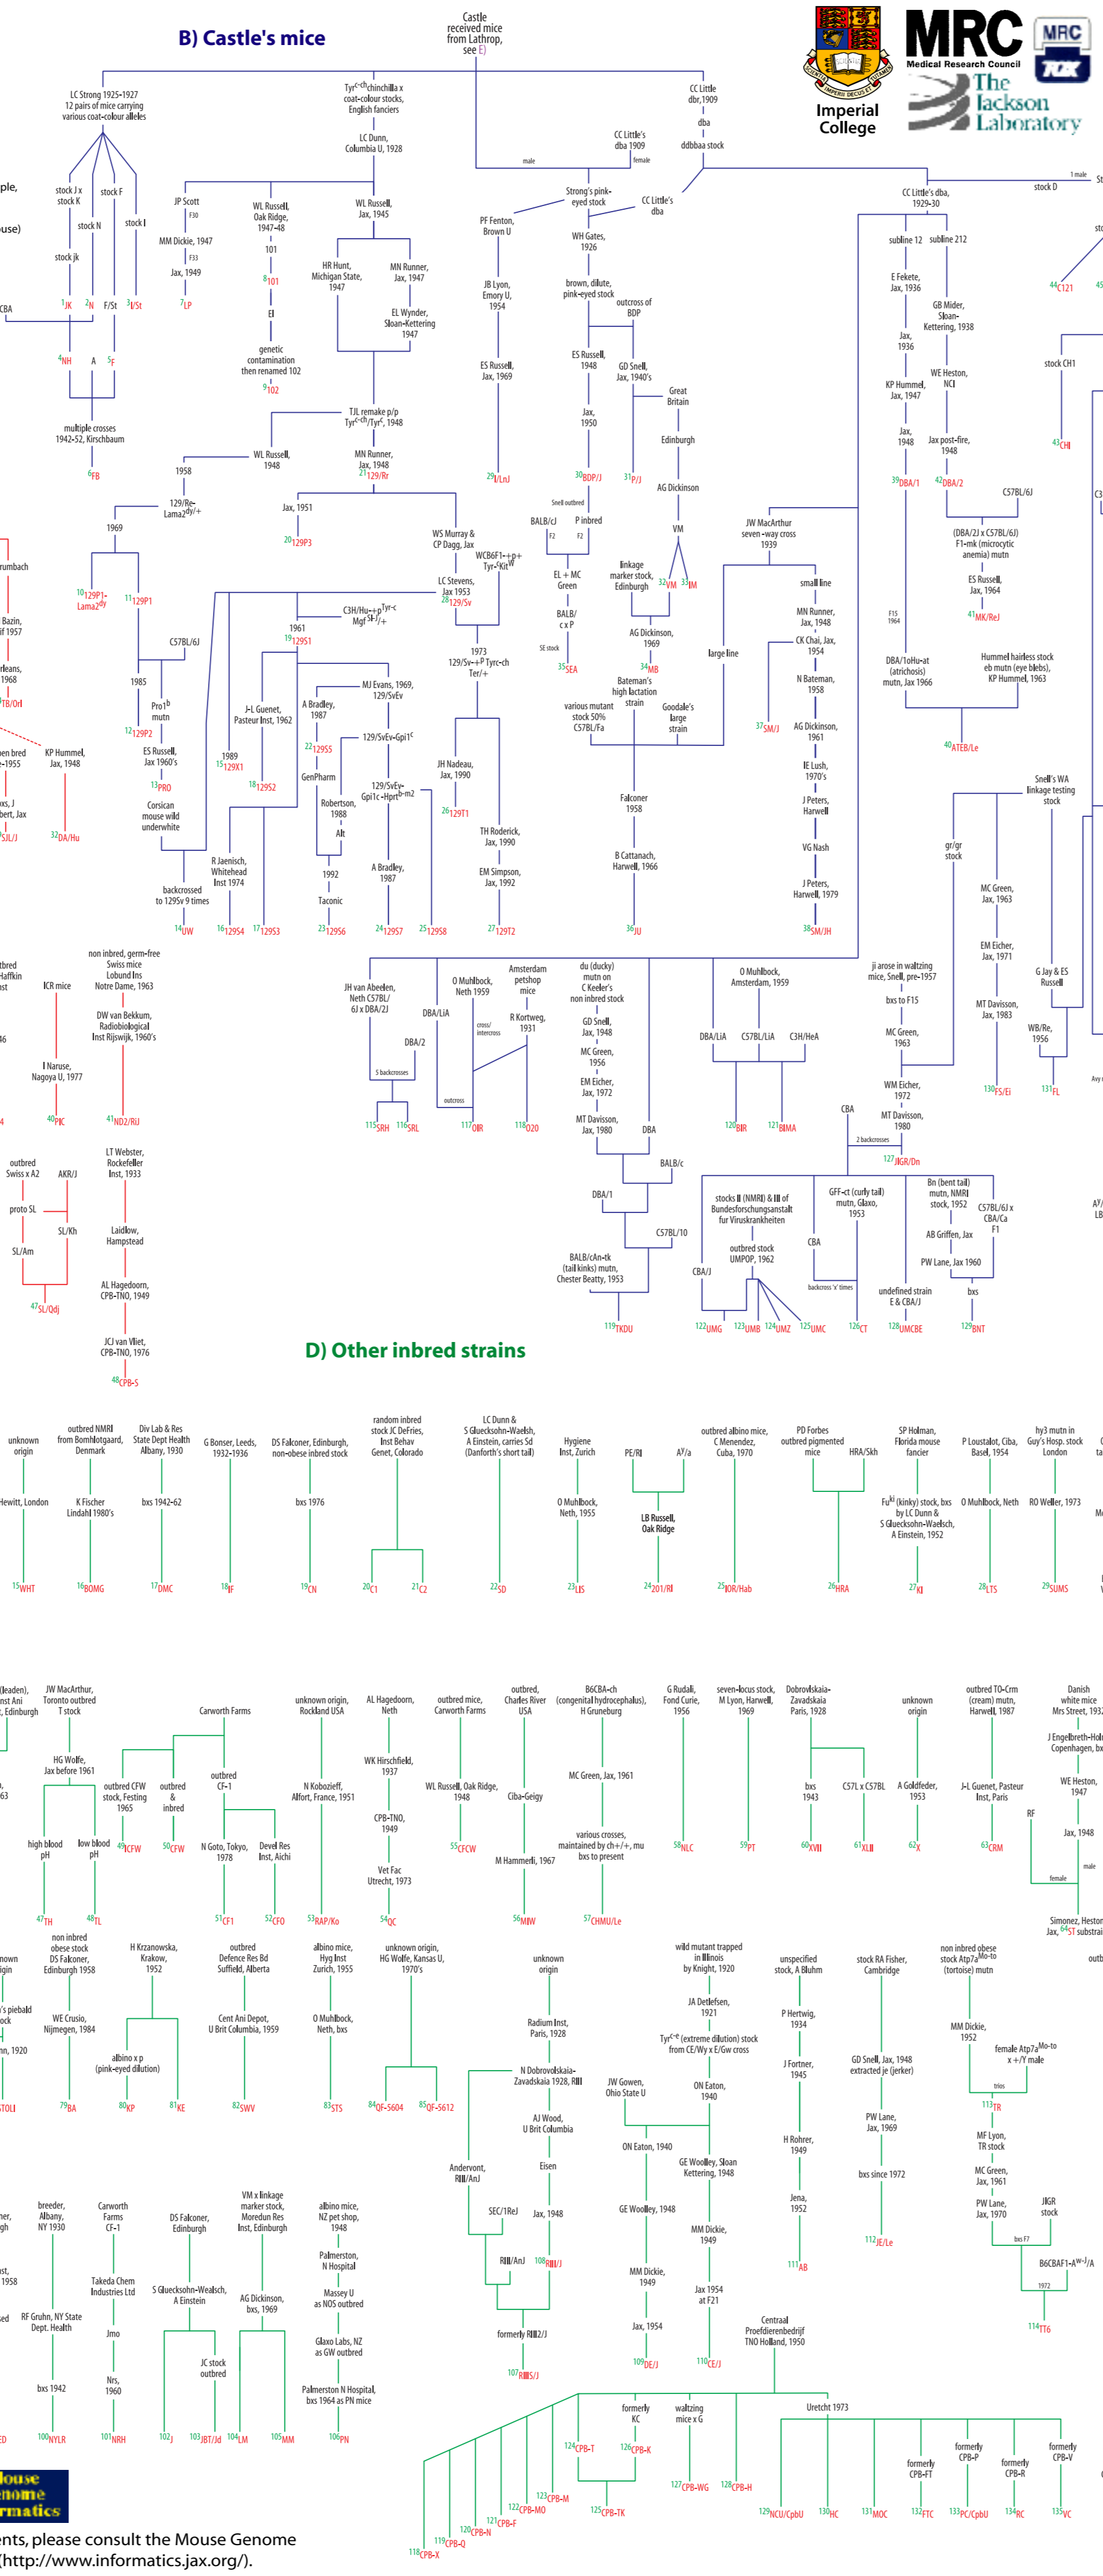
B) Castle's mice

Castle received mice from Lathrop, see E)

Imperial College

MRC Medical Research Council

MRC TOX

The Jackson Laboratory

LC Strong 1925-1927 12 pairs of mice carrying various coat-colour alleles

Tyr$^{c-ch}$chinchilla x coat-colour stocks, English fanciers

LC Dunn, Columbia U, 1928

CC Little dbr, 1909

dba

ddbbaa stock

CC Little's dba 1909

male

female

Strong's pink-eyed stock

CC Little's dba

CC Little's dba, 1929-30

stock D

1 male

stock J x stock K

stock F

stock N

stock I

stock jk

JP Scott

MM Dickie, 1947

Jax, 1949

7 LP

WL Russell, Oak Ridge, 1947-48

101

8 101

EI

genetic contamination then renamed 102

9 102

WL Russell, Jax, 1945

HR Hunt, Michigan State, 1947

MN Runner, Jax, 1947

EL Wynder, Sloan-Kettering 1947

TJL remake p/p Tyr$^{c-ch}$/Tyr$^{c}$, 1948

MN Runner, Jax, 1948

21 129/Rr

PF Fenton, Brown U

JB Lyon, Emory U, 1954

ES Russell, Jax, 1969

29 I/LnJ

WH Gates, 1926

brown, dilute, pink-eyed stock

outcross of BDP

ES Russell, 1948

GD Snell, Jax, 1940's

Jax, 1950

30 BDP/J

31 P/J

Great Britain

Edinburgh

AG Dickinson

VM

32 VM

33 IM

subline 12

subline 212

E Fekete, Jax, 1936

GB Mider, Sloan-Kettering, 1938

Jax, 1936

WE Heston, NCI

KP Hummel, Jax, 1947

Jax, 1948

Jax post-fire, 1948

39 DBA/1

42 DBA/2

C57BL/6J

stock CH1

43 CHI

44 C121

1JK 2N F/St 3 I/St

CBA

4 NH A 5 F

multiple crosses 1942-52, Kirschbaum

6 FB

1958

WL Russell, 1948

129/Re-Lama2$^{dy}$/+

1969

10 129P1-Lama2$^{dy}$

11 129P1

Jax, 1951

20 129P3

WS Murray & CP Dagg, Jax

WCB6F1-+p+ Tyr-$^{c}$Kit$^{W}$

LC Stevens, Jax 1953

28 129/Sv

C3H/Hu-+p Tyr-$^{c}$ Mgf$^{Sl-J}$/+

1961

19 129S1

C57BL/6J

1985

12 129P2

Pro1$^{b}$ mutn

ES Russell, Jax 1960's

13 PRO

Corsican mouse wild underwhite

backcrossed to 129Sv 9 times

14 UW

J-L Guenet, Pasteur Inst, 1962

1989

15 129X1

18 129S2

R Jaenisch, Whitehead Inst 1974

16 129S4

17 129S3

A Bradley, 1987

22 129S5

GenPharm

Robertson, 1988

Alt

1992

Taconic

23 129S6

MJ Evans, 1969, 129/SvEv

129/SvEv-Gpi1$^{c}$

129/SvEv-Gpi1c-Hprt$^{b-m2}$

A Bradley, 1987

24 129S7

25 129S8

1973 129/Sv-+$^{p}$ Tyrc-ch Ter/+

JH Nadeau, Jax, 1990

26 129T1

TH Roderick, Jax, 1990

EM Simpson, Jax, 1992

27 129T2

Snell outbred

BALB/cJ

P inbred

F2 F2

EL + MC Green

BALB/ c x P

SE stock

35 SEA

linkage marker stock, Edinburgh

AG Dickinson, 1969

34 MB

Bateman's high lactation strain

various mutant stock 50% C57BL/Fa

Goodale's large strain

Falconer 1958

B Cattanach, Harwell, 1966

36 JU

JW MacArthur seven-way cross 1939

large line

small line

MN Runner, Jax, 1948

CK Chai, Jax, 1954

N Bateman, 1958

37 SM/J

AG Dickinson, 1961

IE Lush, 1970's

J Peters, Harwell

VG Nash

J Peters, Harwell, 1979

38 SM/JH

F15 1964

DBA/1oHu-at (atrichosis) mutn, Jax 1966

40 ATEB/Le

(DBA/2J x C57BL/6J) F1-mk (microcytic anemia) mutn

ES Russell, Jax, 1964

41 MK/ReJ

Hummel hairless stock eb mutn (eye blebs), KP Hummel, 1963

Snell's WA linkage testing stock

gr/gr stock

MC Green, Jax, 1963

EM Eicher, Jax, 1971

MT Davisson, Jax, 1983

130 FS/Ei

G Jay & ES Russell

WB/Re, 1956

131 FL

ple,

use)

rumbach

Bazin, if 1957

rleans, 1968

TB/Orl

en bred -1955

KP Hummel, Jax, 1948

32 DA/Hu

xs, J bert, Jax

SJL/J

tbred Haffkin st

ICR mice

non inbred, germ-free Swiss mice Lobund Ins Notre Dame, 1963

DW van Bekkum, Radiobiological Inst Rijswijk, 1960's

I Naruse, Nagoya U, 1977

40 PIC

41 ND2/Rij

outbred Swiss x A2

AKR/J

proto SL

SL/Kh

SL/Am

47 SL/Odj

LT Webster, Rockefeller Inst, 1933

Laidlow, Hampstead

AL Hagedoorn, CPB-TNO, 1949

JCJ van Vliet, CPB-TNO, 1976

48 CPB-S

JH van Abeelen, Neth C57BL/ 6J x DBA/2J

DBA/LiA

DBA/2

5 backcrosses

115 SRH

116 SRL

O Muhlbock, Neth 1959

cross/intercross

outcross

117 OIR

Amsterdam petshop mice

R Kortweg, 1931

118 O20

du (ducky) mutn on C Keeler's non inbred stock

GD Snell, Jax, 1948

MC Green, 1956

EM Eicher, Jax, 1972

MT Davisson, Jax, 1980

DBA

BALB/c

DBA/1

C57BL/10

BALB/cAn-tk (tail kinks) mutn, Chester Beatty, 1953

119 TKDU

O Muhlbock, Amsterdam, 1959

DBA/LiA

C57BL/LiA

C3H/HeA

120 BIR

121 BIMA

ji arose in waltzing mice, Snell, pre-1957

bxs to F15

MC Green, 1963

WM Eicher, 1972

MT Davisson, 1980

CBA

2 backcrosses

127 JIGR/Dn

CBA/J

stocks II (NMRI) & III of Bundesforschungsanstalt fur Viruskrankheiten

outbred stock UMPOP, 1962

122 UMG

123 UMB

124 UMZ

125 UMC

GFF-ct (curly tail) mutn, Glaxo, 1953

CBA

backcross 'x' times

126 CT

Bn (bent tail) mutn, NMRI stock, 1952

C57BL/6J x CBA/Ca F1

AB Griffen, Jax

PW Lane, Jax 1960

undefined strain E & CBA/J

128 UMCBE

bxs

129 BNT

D) Other inbred strains

unknown origin

Hewitt, London

15 WHT

outbred NMRI from Bomholtgaard, Denmark

K Fischer Lindahl 1980's

16 BOMG

Div Lab & Res State Dept Health Albany, 1930

bxs 1942-62

17 DMC

G Bonser, Leeds, 1932-1936

18 IF

DS Falconer, Edinburgh, non-obese inbred stock

bxs 1976

19 CN

random inbred stock JC DeFries, Inst Behav Genet, Colorado

20 C1

21 C2

LC Dunn & S Gluecksohn-Waelsh, A Einstein, carries Sd (Danforth's short tail)

22 SD

Hygiene Inst, Zurich

O Muhlbock, Neth, 1955

23 LIS

PE/Rl

A$^{y}$/a

LB Russell, Oak Ridge

24 201/Rl

outbred albino mice, C Menendez, Cuba, 1970

25 IOR/Hab

PD Forbes outbred pigmented mice

HRA/Skh

26 HRA

SP Holman, Florida mouse fancier

Fu$^{ki}$ (kinky) stock, bxs by LC Dunn & S Gluecksohn-Waelsh, A Einstein, 1952

27 KI

P Loustalot, Ciba, Basel, 1954

O Muhlbock, Neth

28 LTS

hy3 mutn in Guy's Hosp. stock London

RO Weller, 1973

29 SUMS

(leaden), nst Ani , Edinburgh

JW MacArthur, Toronto outbred T stock

HG Wolfe, Jax before 1961

high blood pH

low blood pH

47 TH

48 TL

outbred CFW stock, Festing 1965

49 ICFW

outbred & inbred

50 CFW

Carworth Farms

outbred CF-1

N Goto, Tokyo, 1978

51 CF1

Devel Res Inst, Aichi

52 CFO

unknown origin, Rockland USA

N Kobozieff, Alfort, France, 1951

53 RAP/Ko

AL Hagedoorn, Neth

WK Hirschfield, 1937

CPB-TNO, 1949

Vet Fac Utrecht, 1973

54 OC

outbred mice, Carworth Farms

WL Russell, Oak Ridge, 1948

55 CFCW

outbred, Charles River USA

Ciba-Geigy

56 MIW

B6CBA-ch (congenital hydrocephalus), H Gruneburg

MC Green, Jax, 1961

M Hammerli, 1967

various crosses, maintained by ch+/+, mu bxs to present

57 CHMU/Le

G Rudali, Fond Curie, 1956

58 NLC

seven-locus stock, M Lyon, Harwell, 1969

59 PT

Dobrovlskaia-Zavadskaia Paris, 1928

bxs 1943

60 XVII

C57L x C57BL

61 XLII

unknown origin

A Goldfeder, 1953

62 X

outbred TO-Crm (cream) mutn, Harwell, 1987

J-L Guenet, Pasteur Inst, Paris

63 CRM

Danish white mice Mrs Street, 193

J Engelbreth-Hol Copenhagen, bx

WE Heston, 1947

RF

Jax, 1948

male

female

Simonez, Hesto Jax, 64 ST substrai

non inbred obese stock DS Falconer, Edinburgh 1958

WE Crusio, Nijmegen, 1984

79 BA

H Krzanowska, Krakow, 1952

albino x p (pink-eyed dilution)

80 KP

81 KE

outbred Defence Res Bd Suffield, Alberta

Cent Ani Depot, U Brit Columbia, 1959

82 SWV

albino mice, Hyg Inst Zurich, 1955

O Muhlbock, Neth, bxs

83 STS

unknown origin, HG Wolfe, Kansas U, 1970's

84 QF-5604

85 QF-5612

unknown origin

Radium Inst, Paris, 1928

N Dobrovolskaia-Zavadskaia 1928, RIII

AJ Wood, U Brit Columbia

Eisen

Andervont, RIII/AnJ

SEC/1ReJ

Jax, 1948

RIII/AnJ

108 RIII/J

formerly RIII2/J

107 RIIIS/J

wild mutant trapped in Illinois by Knight, 1920

JA Detlefsen, 1921

Tyr$^{c-e}$ (extreme dilution) stock from CE/Wy x E/Gw cross

JW Gowen, Ohio State U

ON Eaton, 1940

ON Eaton, 1940

GE Woolley, Sloan Kettering, 1948

GE Woolley, 1948

MM Dickie, 1949

MM Dickie, 1949

Jax, 1954

Jax 1954 at F21

109 DE/J

110 CE/J

unspecified stock, A Bluhm

P Hertwig, 1934

J Fortner, 1945

H Rohrer, 1949

Jena, 1952

111 AB

stock RA Fisher, Cambridge

GD Snell, Jax, 1948 extracted je (jerker)

PW Lane, Jax, 1969

bxs since 1972

112 JE/Le

non inbred obese stock Atp7a$^{Mo-to}$ (tortoise) mutn

MM Dickie, 1952

female Atp7a$^{Mo-to}$ x +/Y male

trios

113 TR

MF Lyon, TR stock

MC Green, Jax, 1961

PW Lane, Jax, 1970

JIGR stock

bxs F7

B6CBAF1-A$^{w-J}$/A

1972

114 TT6

outb

nown igin

's piebald ock

nn, 1920

STOLI

breeder, Albany, NY 1930

Carworth Farms CF-1

Takeda Chem Industries Ltd

Jmo

Nrs, 1960

101 NRH

102 J

RF Gruhn, NY State Dept. Health

bxs 1942

100 NYLR

DS Falconer, Edinburgh

S Gluecksohn-Waelsh, A Einstein

JC stock outbred

103 JBT/Jd

104 LM

VM x linkage marker stock, Moredun Res Inst, Edinburgh

AG Dickinson, bxs, 1969

105 MM

albino mice, NZ pet shop, 1948

Palmerston, N Hospital

Massey U as NOS outbred

Glaxo Labs, NZ as GW outbred

Palmerston N Hospital, bxs 1964 as PN mice

106 PN

ner, gh

st, 1958

ED

Centraal Proefdierenbedrijf TNO Holland, 1950

Uretcht 1973

formerly KC

waltzing mice x G

124 CPB-T

126 CPB-K

125 CPB-TK

127 CPB-WG

128 CPB-H

123 CPB-M

122 CPB-MO

121 CPB-F

120 CPB-N

119 CPB-Q

118 CPB-X

129 NCU/CpbU

130 HC

131 MOC

formerly CPB-FT

132 FTC

formerly CPB-P

133 PC/CpbU

formerly CPB-R

134 RC

formerly CPB-V

135 VC

Mouse Genome Informatics

ents, please consult the Mouse Genome (http://www.informatics.jax.org/).